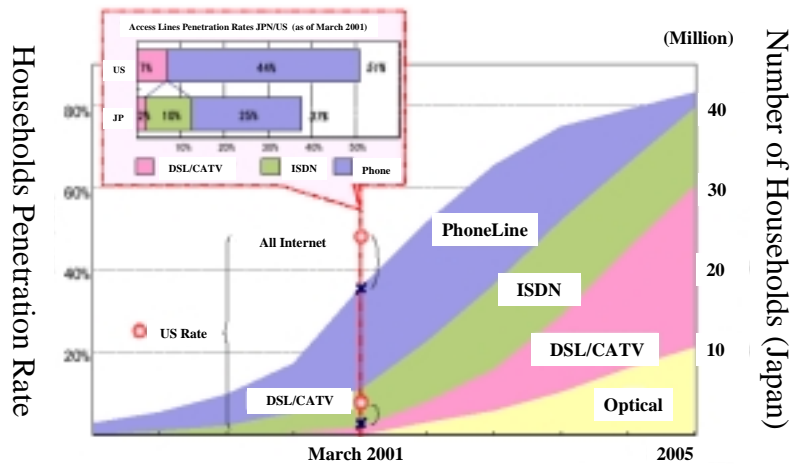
Access Lines Penetration Rates JPN/US (as of March 2001)

| | | | |
|---|---|---|---|
| US | 7% | 44% | 51% |
| JP | 2% 10% | 25% | 37% |

10% 20% 30% 40% 50%

DSL/CATV ISDN Phone

(Million)

Households Penetration Rate

80%
60%
40%
20%

All Internet

US Rate

DSL/CATV

PhoneLine

ISDN

DSL/CATV

Optical

Number of Households (Japan)

40
30
20
10

March 2001

2005